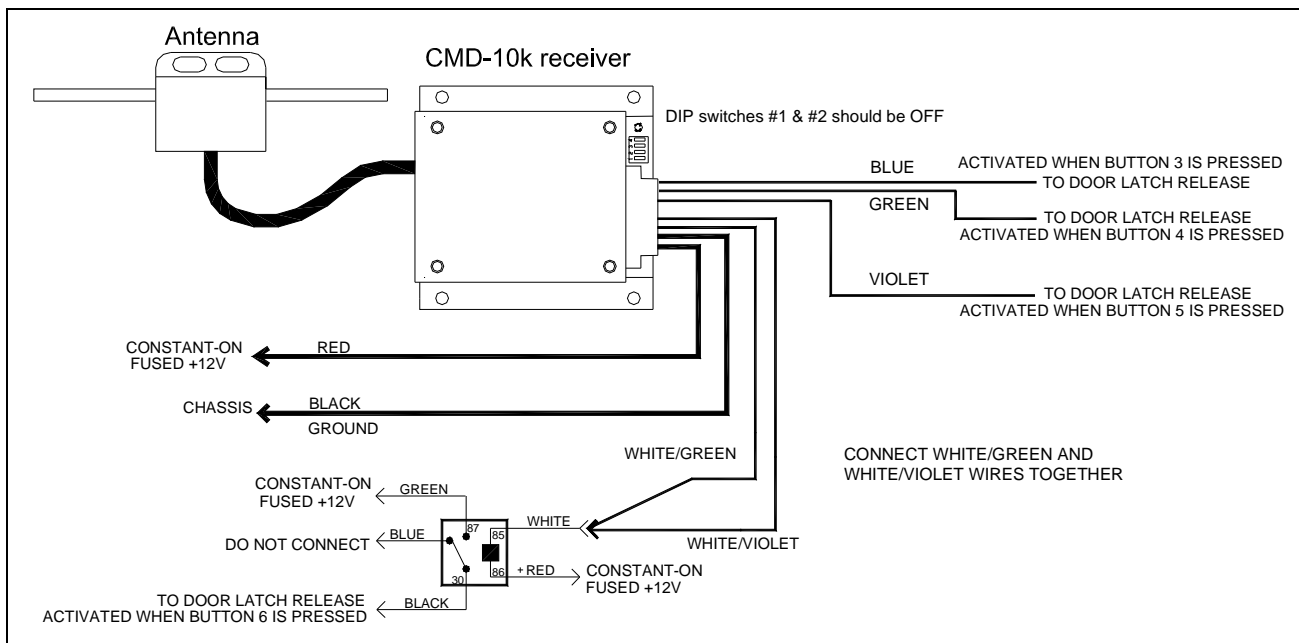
Antenna

CMD-10k receiver

DIP switches #1 & #2 should be OFF

BLUE
ACTIVATED WHEN BUTTON 3 IS PRESSED
TO DOOR LATCH RELEASE

GREEN
TO DOOR LATCH RELEASE
ACTIVATED WHEN BUTTON 4 IS PRESSED

VIOLET
TO DOOR LATCH RELEASE
ACTIVATED WHEN BUTTON 5 IS PRESSED

CONSTANT-ON FUSED +12V
RED

CHASSIS
BLACK
GROUND

WHITE/GREEN

CONNECT WHITE/GREEN AND WHITE/VIOLET WIRES TOGETHER

CONSTANT-ON FUSED +12V
GREEN

87
WHITE
85

DO NOT CONNECT
BLUE

86
+RED
CONSTANT-ON FUSED +12V

30

WHITE/VIOLET

TO DOOR LATCH RELEASE
ACTIVATED WHEN BUTTON 6 IS PRESSED
BLACK